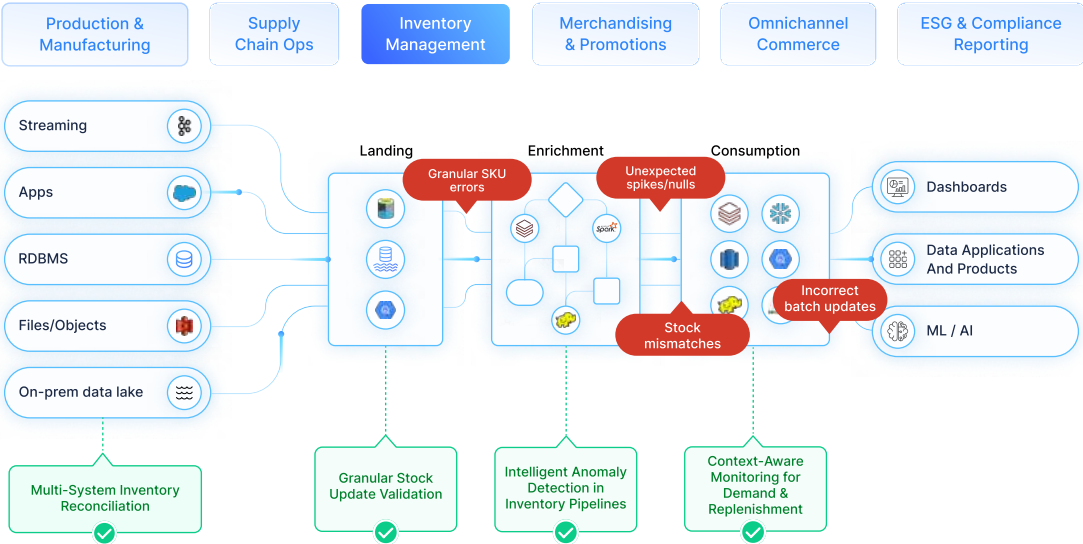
Production & Manufacturing

Supply Chain Ops

Inventory Management

Merchandising & Promotions

Omnichannel Commerce

ESG & Compliance Reporting

Streaming

Apps

RDBMS

Files/Objects

On-prem data lake

Landing

Enrichment

Consumption

Granular SKU errors

Unexpected spikes/nulls

Spark

Stock mismatches

Incorrect batch updates

Dashboards

Data Applications And Products

ML / AI

Multi-System Inventory Reconciliation

Granular Stock Update Validation

Intelligent Anomaly Detection in Inventory Pipelines

Context-Aware Monitoring for Demand & Replenishment